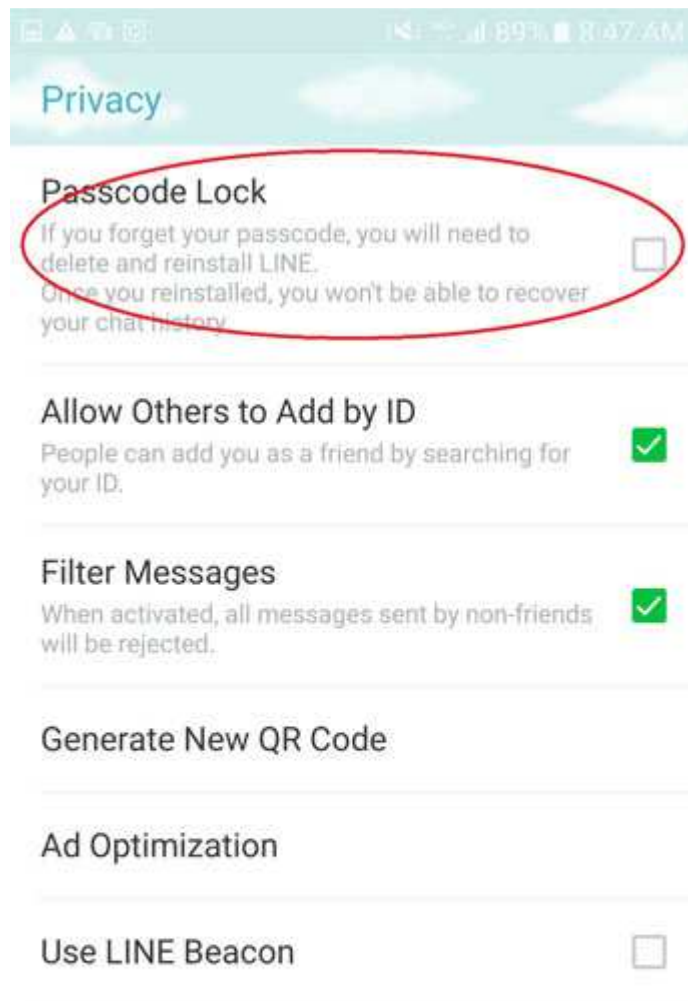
89% 8:47 AM

Privacy

Passcode Lock
If you forget your passcode, you will need to delete and reinstall LINE.
Once you reinstalled, you won't be able to recover your chat history.

Allow Others to Add by ID
People can add you as a friend by searching for your ID.

Filter Messages
When activated, all messages sent by non-friends will be rejected.

Generate New QR Code

Ad Optimization

Use LINE Beacon